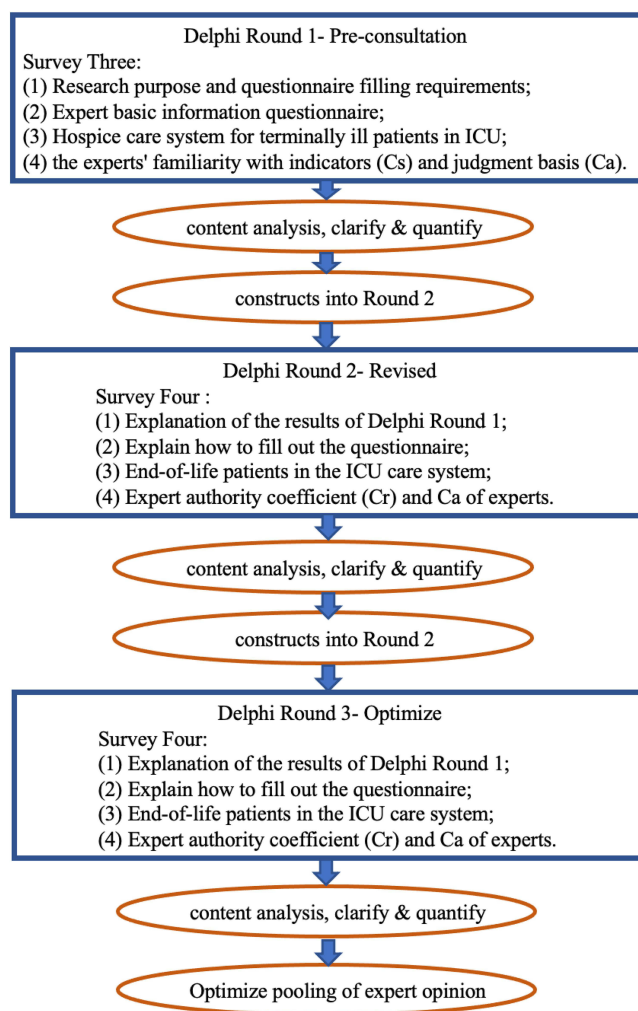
Delphi Round 1- Pre-consultation

Survey Three:
(1) Research purpose and questionnaire filling requirements;
(2) Expert basic information questionnaire;
(3) Hospice care system for terminally ill patients in ICU;
(4) the experts' familiarity with indicators (Cs) and judgment basis (Ca).

content analysis, clarify & quantify

constructs into Round 2

Delphi Round 2- Revised

Survey Four :
(1) Explanation of the results of Delphi Round 1;
(2) Explain how to fill out the questionnaire;
(3) End-of-life patients in the ICU care system;
(4) Expert authority coefficient (Cr) and Ca of experts.

content analysis, clarify & quantify

constructs into Round 2

Delphi Round 3- Optimize

Survey Four:
(1) Explanation of the results of Delphi Round 1;
(2) Explain how to fill out the questionnaire;
(3) End-of-life patients in the ICU care system;
(4) Expert authority coefficient (Cr) and Ca of experts.

content analysis, clarify & quantify

Optimize pooling of expert opinion